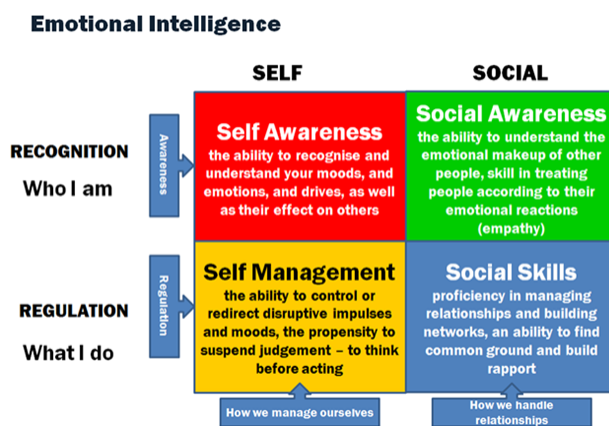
Emotional Intelligence

SELF

SOCIAL

RECOGNITION

Who I am

Awareness

Self Awareness
the ability to recognise and understand your moods, and emotions, and drives, as well as their effect on others

Social Awareness
the ability to understand the emotional makeup of other people, skill in treating people according to their emotional reactions (empathy)

REGULATION

What I do

Regulation

Self Management
the ability to control or redirect disruptive impulses and moods, the propensity to suspend judgement – to think before acting

Social Skills
proficiency in managing relationships and building networks, an ability to find common ground and build rapport

How we manage ourselves

How we handle relationships